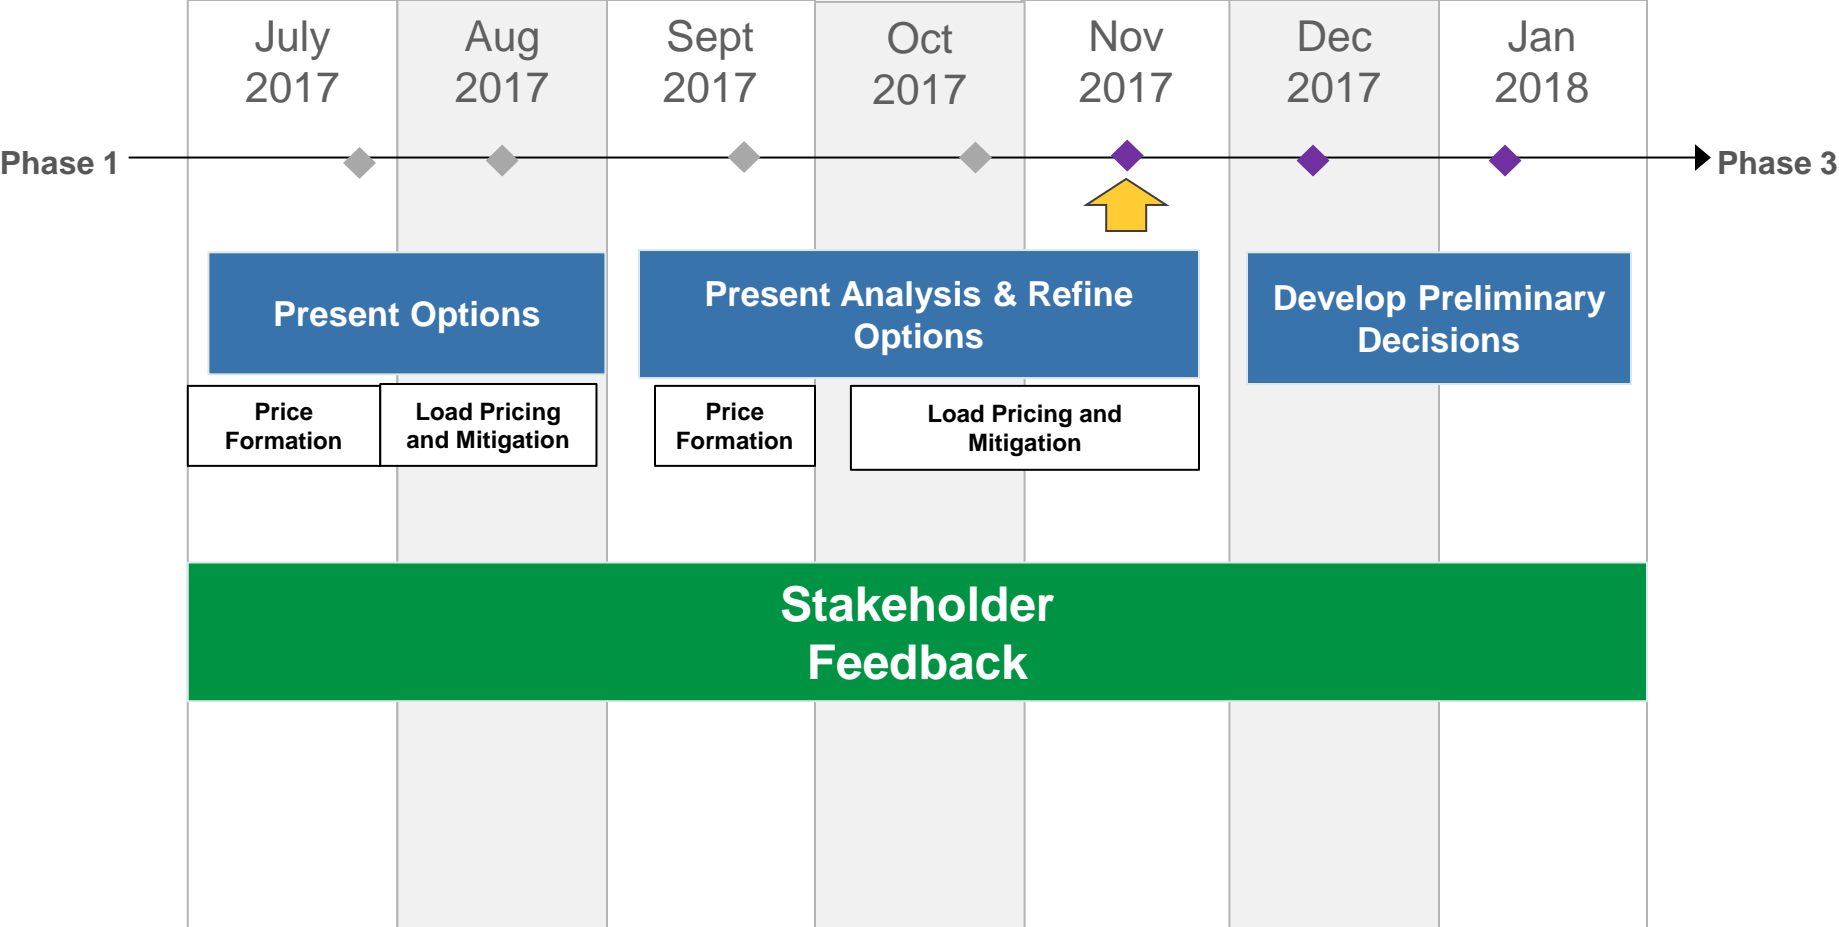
July 2017

Aug 2017

Sept 2017

Oct 2017

Nov 2017

Dec 2017

Jan 2018

Phase 1

Phase 3

Present Options

Price Formation

Load Pricing and Mitigation

Present Analysis & Refine Options

Price Formation

Load Pricing and Mitigation

Develop Preliminary Decisions

Stakeholder Feedback